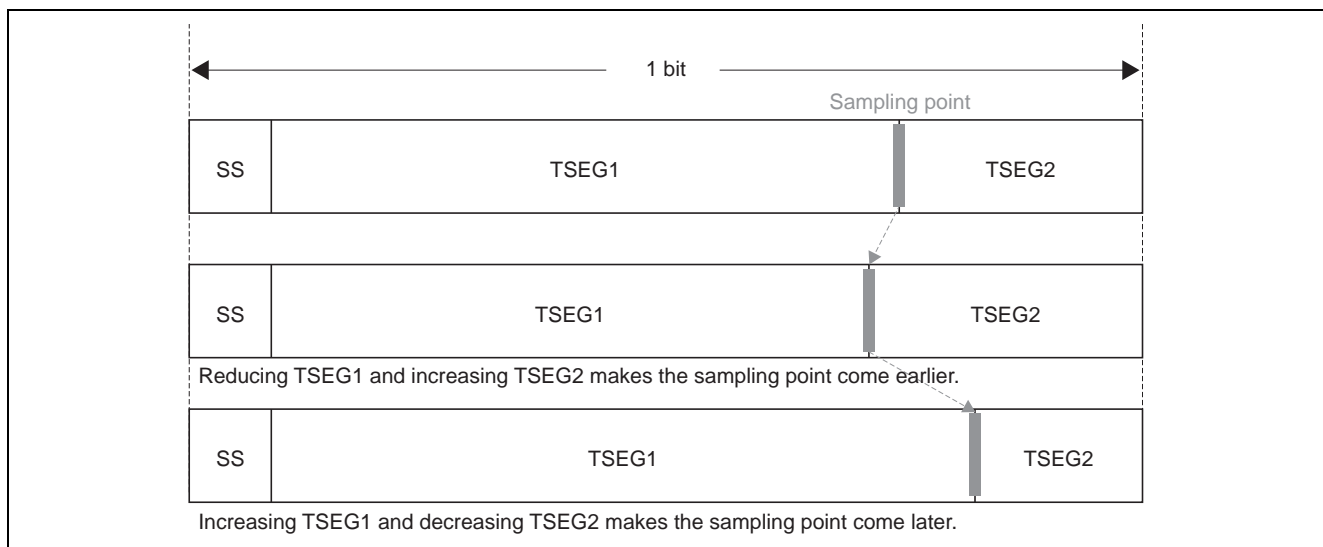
1 bit

Sampling point

SS TSEG1 TSEG2

SS TSEG1 TSEG2

Reducing TSEG1 and increasing TSEG2 makes the sampling point come earlier.

SS TSEG1 TSEG2

Increasing TSEG1 and decreasing TSEG2 makes the sampling point come later.